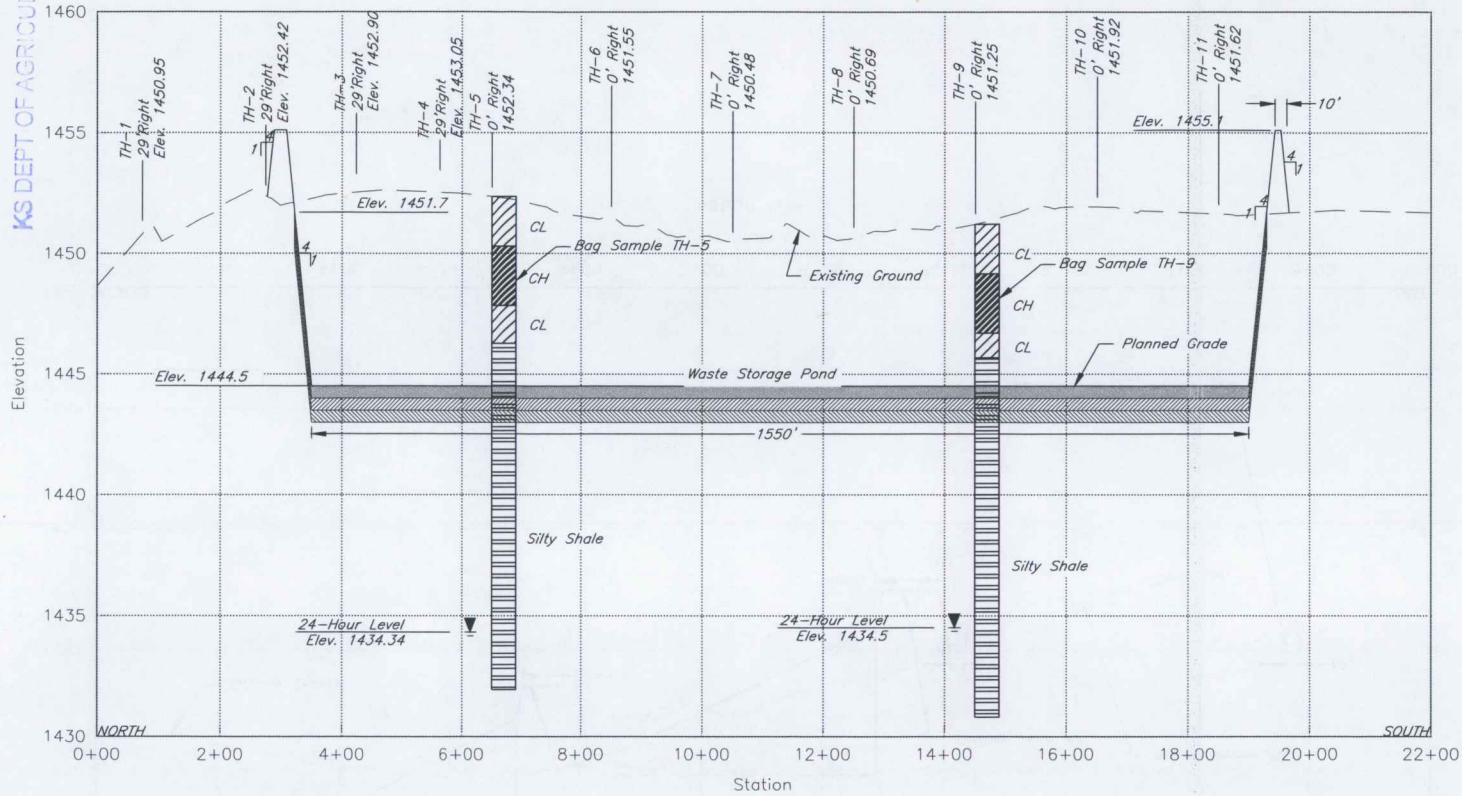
KS DEPT OF AGRICU

1460
1455
1450
1445
1440
1435
1430

Elevation

TH-1 29'Right Elev. 1450.95

TH-2 29'Right Elev. 1452.42

TH-3 29'Right Elev. 1452.90

TH-4 29'Right Elev. 1453.05

TH-5 0' Right 1452.34

TH-6 0' Right 1451.55

TH-7 0' Right 1450.48

TH-8 0' Right 1450.69

TH-9 0' Right 1451.25

TH-10 0' Right 1451.92

TH-11 0' Right 1451.62

10'

Elev. 1455.1

1
1

4
1

4
1

1
4

Elev. 1451.7

CL
Bag Sample TH-5
CH
CL

Existing Ground

CL
Bag Sample TH-9
CH
CL

Planned Grade

Elev. 1444.5

Waste Storage Pond

1550'

Silty Shale

Silty Shale

24-Hour Level
Elev. 1434.34

24-Hour Level
Elev. 1434.5

NORTH

SOUTH

0+00 2+00 4+00 6+00 8+00 10+00 12+00 14+00 16+00 18+00 20+00 22+00

Station